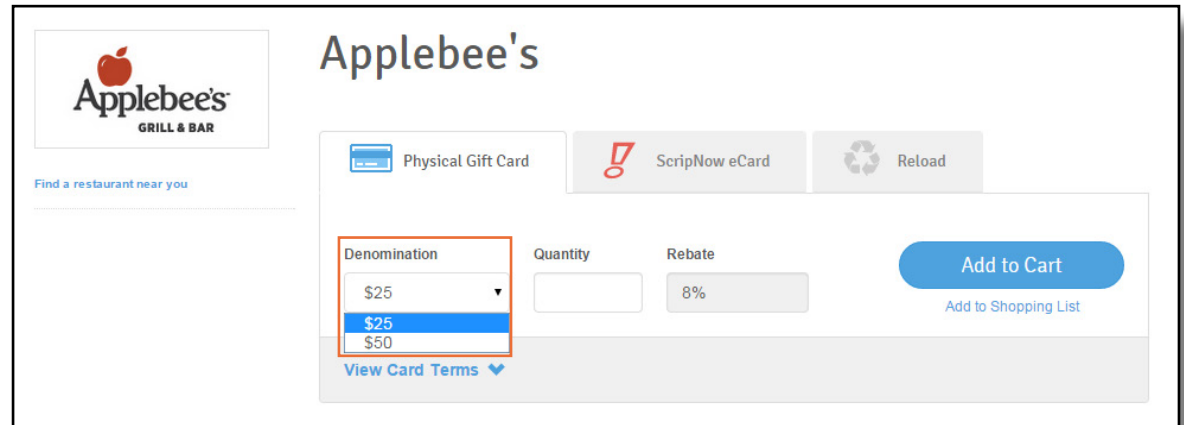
Applebee's
GRILL & BAR

Find a restaurant near you

Applebee's

Physical Gift Card

ScripNow eCard

Reload

Denomination

$25

$25
$50

Quantity

Rebate

8%

Add to Cart

Add to Shopping List

View Card Terms